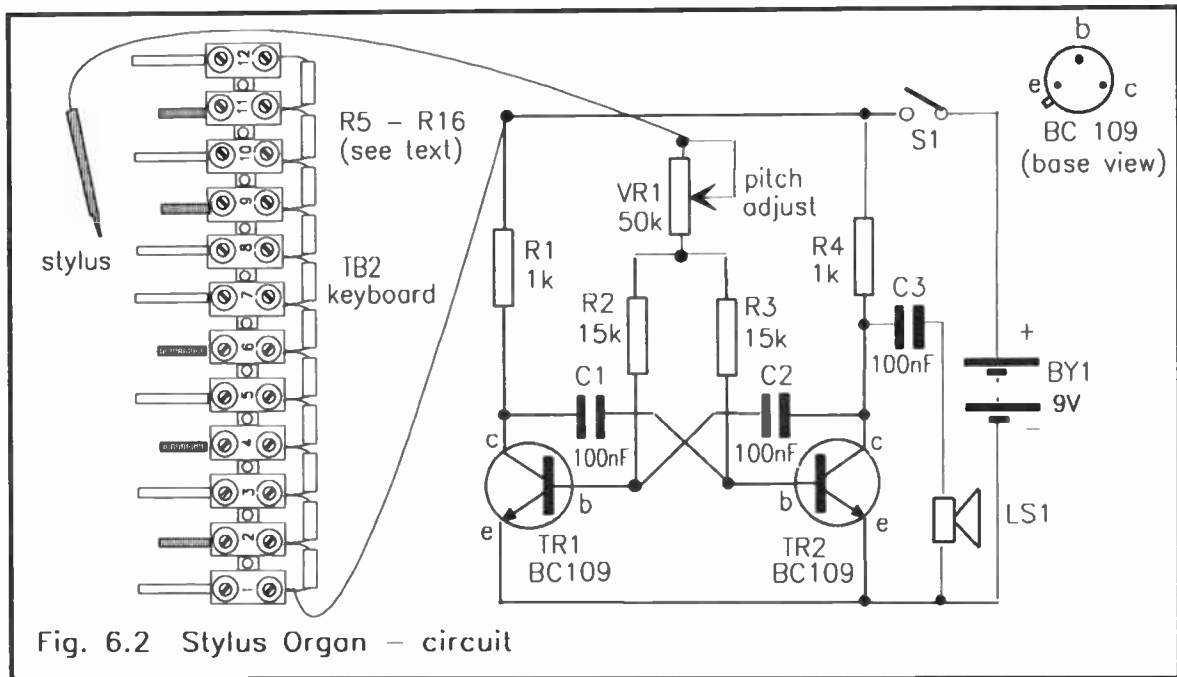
12
11
10
9
8
7
6
5
4
3
2
1

stylus

R5 – R16
(see text)

TB2
keyboard

VR1
50k

pitch
adjust

S1

b
e
c
BC 109
(base view)

R1
1k

R2
15k

R3
15k

R4
1k

C3
100nF

+
BY1
9V
–

C1
100nF

C2
100nF

c
b
e
TR1
BC109

c
b
e
TR2
BC109

LS1

Fig. 6.2 Stylus Organ – circuit